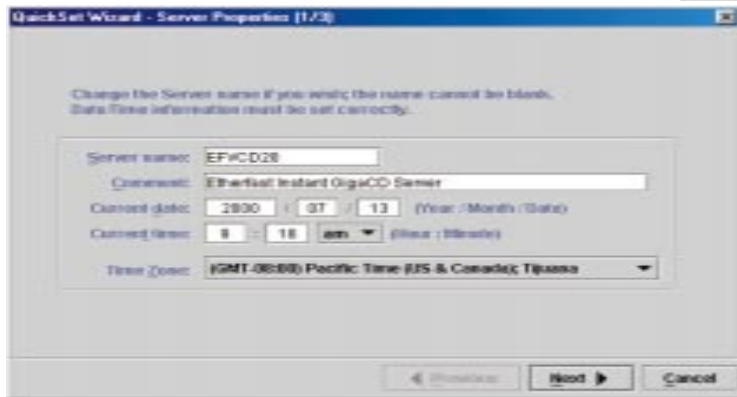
QuickSet Wizard - Server Properties (1/3)

Change the Server name if you wish; the name cannot be blank.
Date/Time information must be set correctly.

Server name: EFCD28

Comment: Etherfast Instant GigaCD Server

Current date: 2000 / 07 / 13 (Year / Month / Date)

Current time: 9 : 18 am (Hour : Minute)

Time Zone: (GMT-08:00) Pacific Time (US & Canada); Tijuana

◄ Previous   Next ►   Cancel